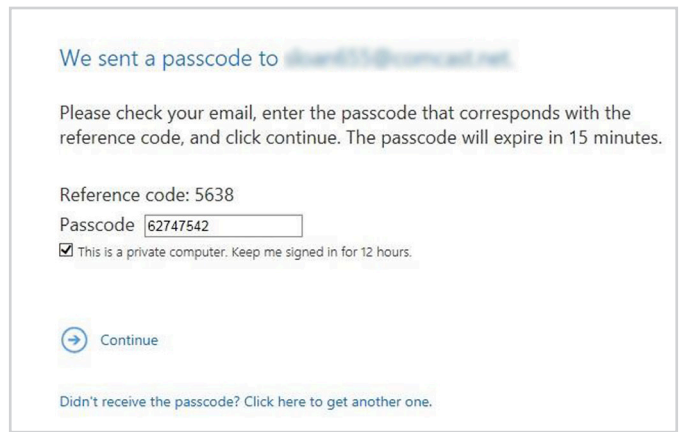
We sent a passcode to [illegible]

Please check your email, enter the passcode that corresponds with the reference code, and click continue. The passcode will expire in 15 minutes.

Reference code: 5638

Passcode 62747542

This is a private computer. Keep me signed in for 12 hours.

Continue

Didn't receive the passcode? Click here to get another one.